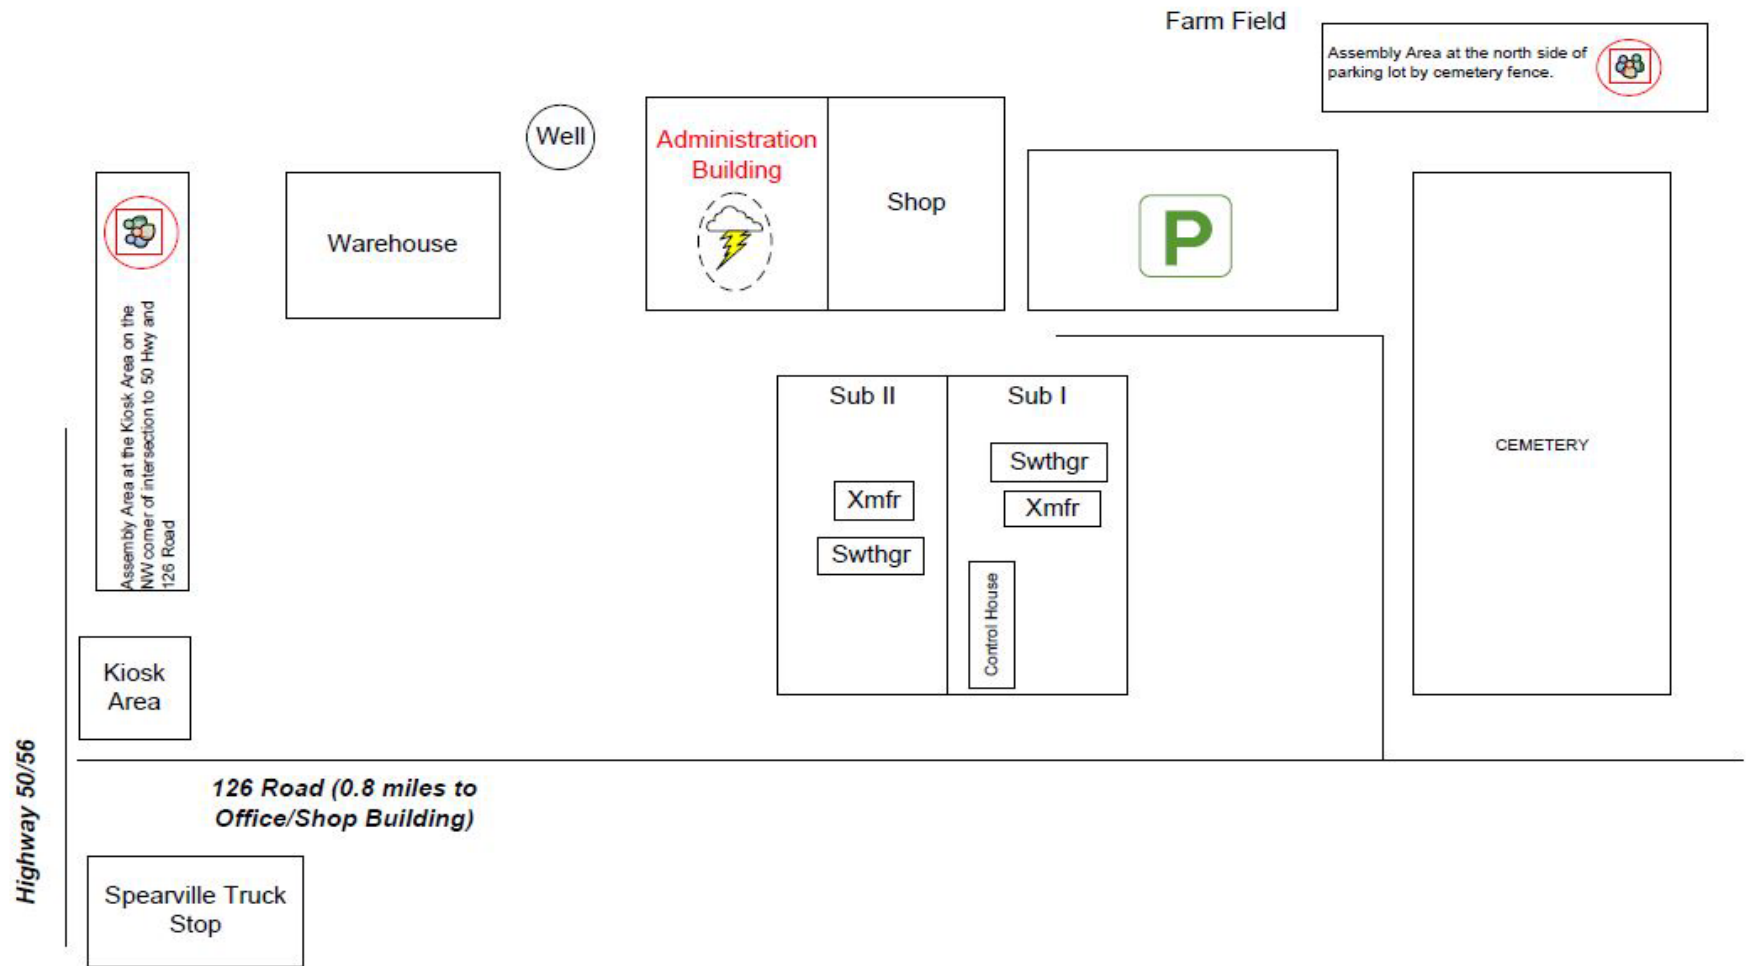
Farm Field

Assembly Area at the north side of parking lot by cemetery fence.

Well

Administration Building

Shop

P

Assembly Area at the Kiosk Area on the NW corner of intersection to 50 Hwy and 126 Road

Warehouse

Sub II

Sub I

Swthgr

Xmfr

Xmfr

Swthgr

Control House

CEMETERY

Kiosk Area

Highway 50/56

126 Road (0.8 miles to Office/Shop Building)

Spearville Truck Stop